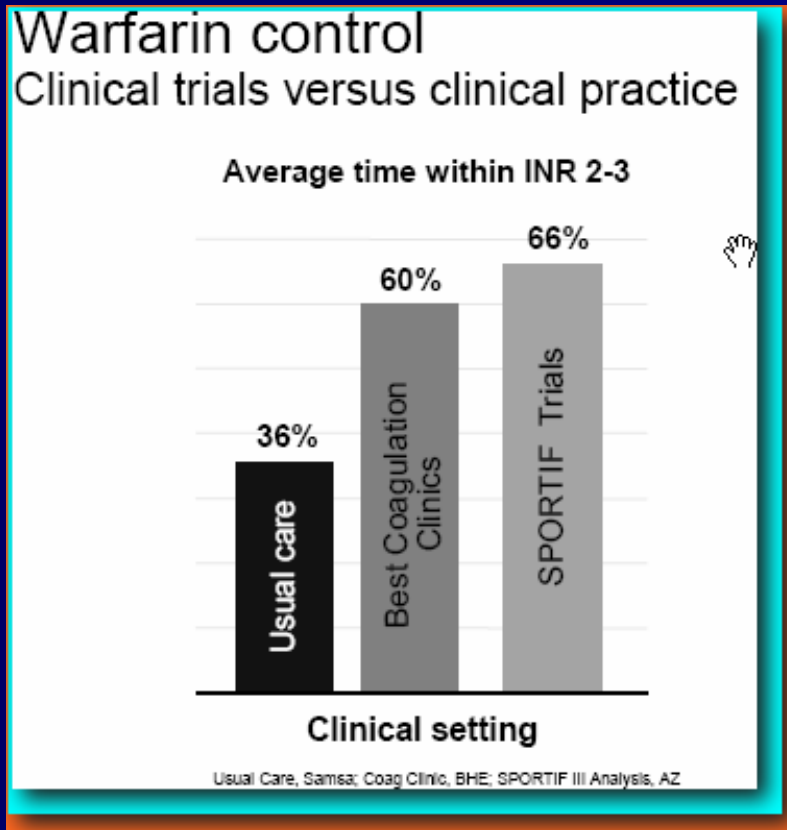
Warfarin control
Clinical trials versus clinical practice

Average time within INR 2-3

36%
Usual care

60%
Best Coagulation Clinics

66%
SPORTIF Trials

Clinical setting

Usual Care, Samsa; Coag Clinic, BHE; SPORTIF III Analysis, AZ